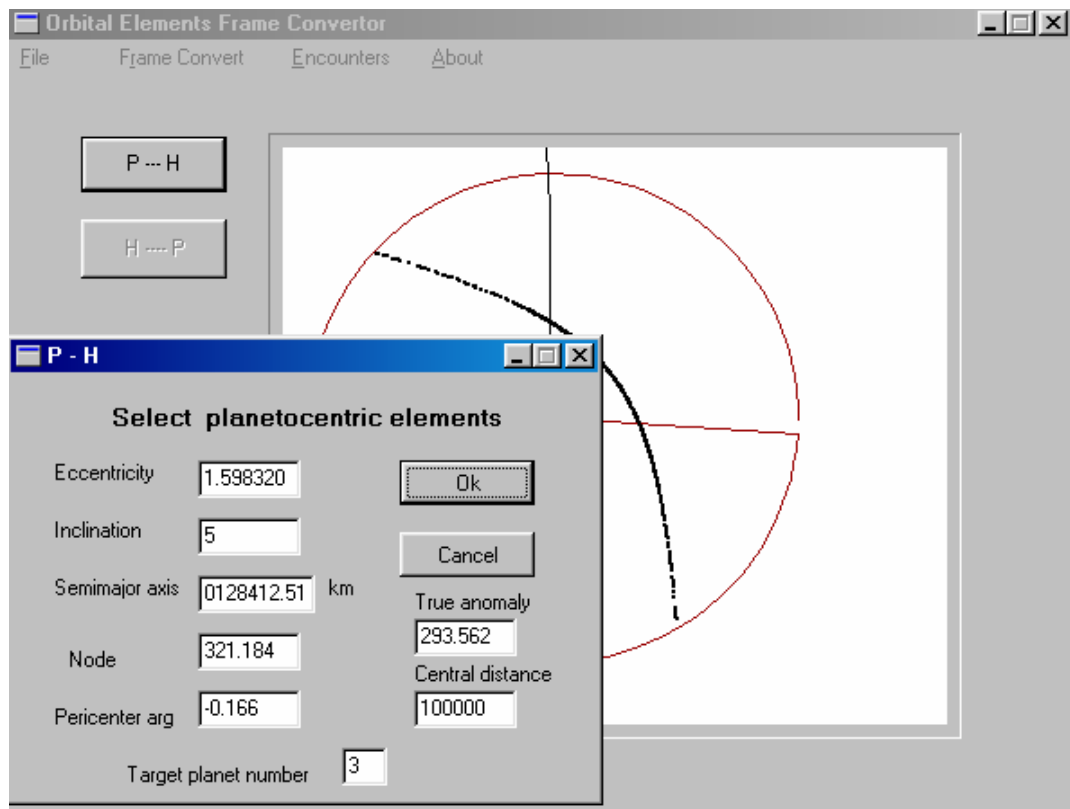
Orbital Elements Frame Convertor

File Frame Convert Encounters About

P --- H

H --- P

P - H

Select planetocentric elements

Eccentricity 1.598320

Inclination 5

Semimajor axis 0128412.51 km

Node 321.184

Pericenter arg -0.166

Ok

Cancel

True anomaly 293.562

Central distance 100000

Target planet number 3